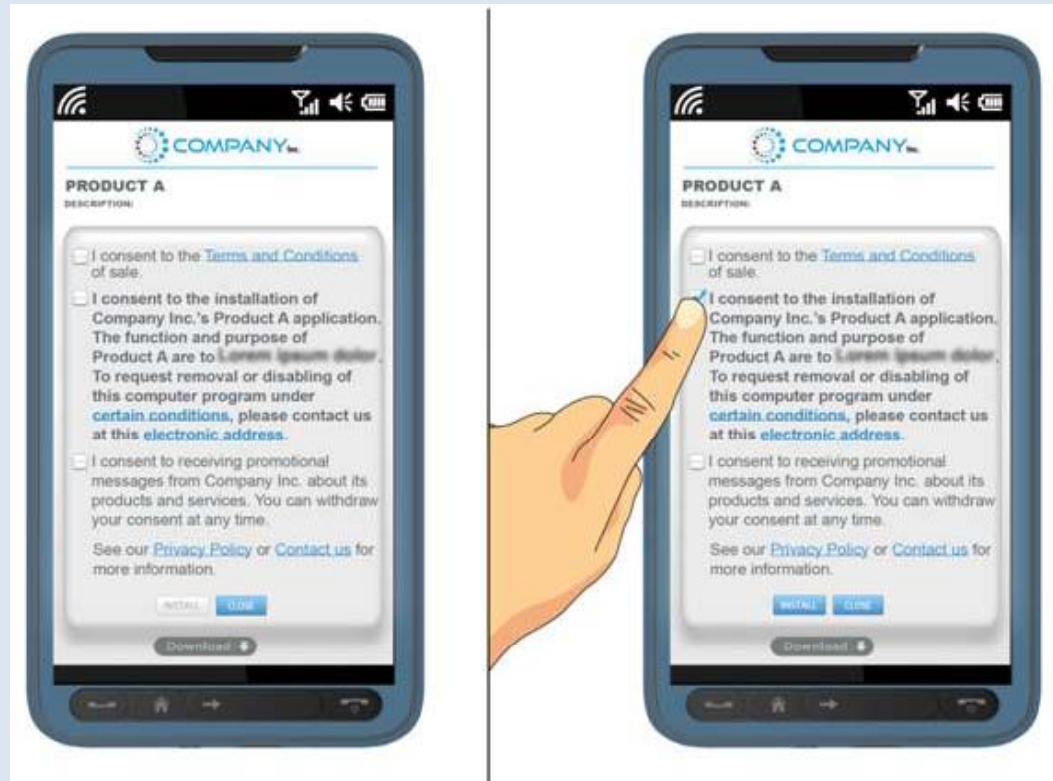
COMPANY

PRODUCT A

DESCRIPTION:

I consent to the Terms and Conditions of sale.

I consent to the installation of Company Inc.'s Product A application. The function and purpose of Product A are to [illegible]. To request removal or disabling of this computer program under certain conditions, please contact us at this electronic address.

I consent to receiving promotional messages from Company Inc. about its products and services. You can withdraw your consent at any time.

See our Privacy Policy or Contact us for more information.

INSTALL CLOSE

Download

COMPANY

PRODUCT A

DESCRIPTION:

I consent to the Terms and Conditions of sale.

I consent to the installation of Company Inc.'s Product A application. The function and purpose of Product A are to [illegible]. To request removal or disabling of this computer program under certain conditions, please contact us at this electronic address.

I consent to receiving promotional messages from Company Inc. about its products and services. You can withdraw your consent at any time.

See our Privacy Policy or Contact us for more information.

INSTALL CLOSE

Download